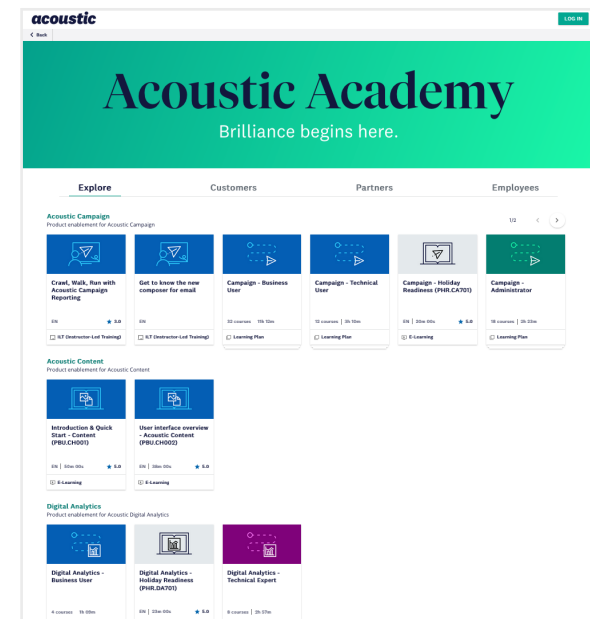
acoustic

LOG IN

Back

Acoustic Academy

Brilliance begins here.

Explore

Customers

Partners

Employees

Acoustic Campaign

Product enablement for Acoustic Campaign

1/2

Crawl, Walk, Run with Acoustic Campaign Reporting

EN ★ 5.0

ILT (Instructor-Led Training)

Get to know the new composer for email

EN

ILT (Instructor-Led Training)

Campaign - Business User

50 courses | 11h 12m

Learning Plan

Campaign - Technical User

12 courses | 3h 10m

Learning Plan

Campaign - Holiday Readiness (PHR.CA701)

EN | 20m 00s ★ 5.0

E-Learning

Campaign - Administrator

18 courses | 2h 23m

Learning Plan

Acoustic Content

Product enablement for Acoustic Content

Introduction & Quick Start - Content (PBU.CH001)

EN | 50m 00s ★ 5.0

E-Learning

User interface overview - Acoustic Content (PBU.CH002)

EN | 30m 00s ★ 5.0

E-Learning

Digital Analytics

Product enablement for Acoustic Digital Analytics

Digital Analytics - Business User

4 courses | 1h 00m

Digital Analytics - Holiday Readiness (PHR.DA701)

EN | 38m 00s ★ 5.0

Digital Analytics - Technical Expert

6 courses | 2h 57m